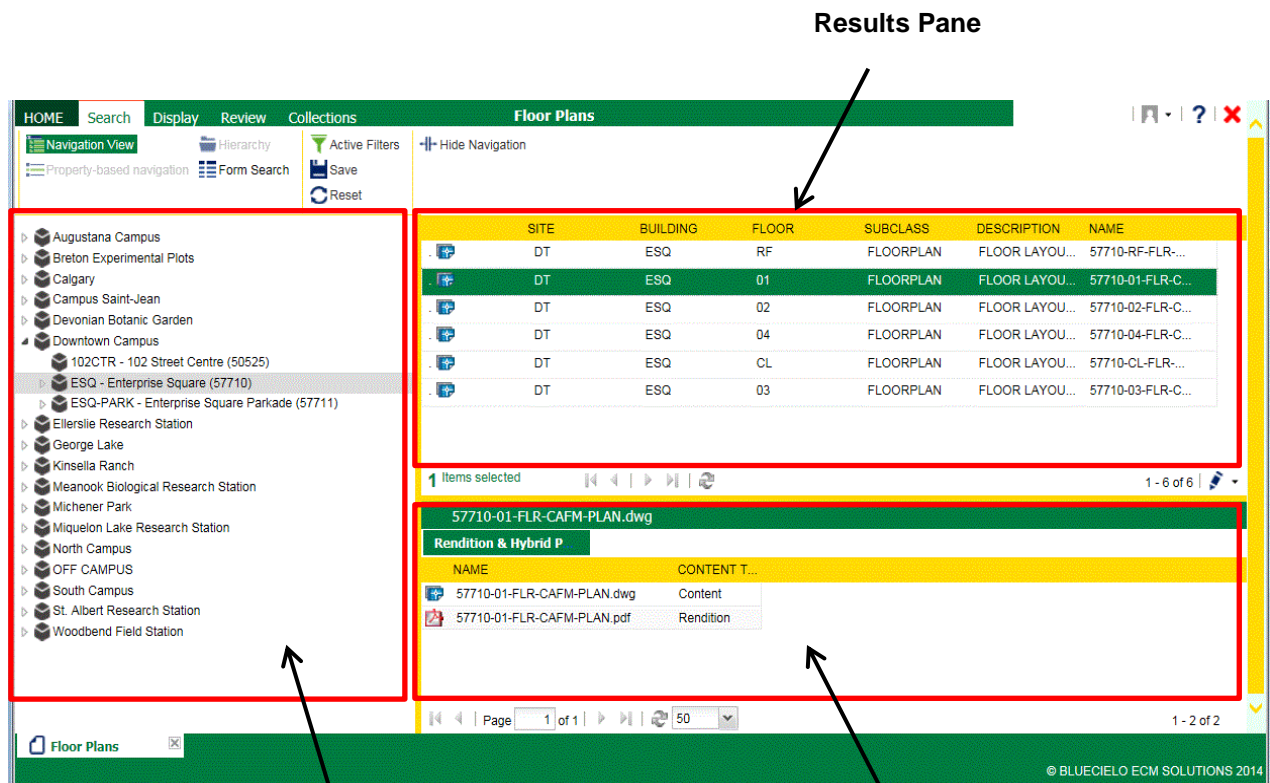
Results Pane

HOME Search Display Review Collections
Floor Plans

Navigation View
Property-based navigation
Hierarchy
Form Search
Active Filters
Save
Reset
Hide Navigation

Augustana Campus
Breton Experimental Plots
Calgary
Campus Saint-Jean
Devonian Botanic Garden
Downtown Campus
102CTR - 102 Street Centre (50525)
ESQ - Enterprise Square (57710)
ESQ-PARK - Enterprise Square Parkade (57711)
Ellerslie Research Station
George Lake
Kinsella Ranch
Meanook Biological Research Station
Michener Park
Miquelon Lake Research Station
North Campus
OFF CAMPUS
South Campus
St. Albert Research Station
Woodbend Field Station

| SITE | BUILDING | FLOOR | SUBCLASS | DESCRIPTION | NAME |
|---|---|---|---|---|---|
| DT | ESQ | RF | FLOORPLAN | FLOOR LAYOU... | 57710-RF-FLR-... |
| DT | ESQ | 01 | FLOORPLAN | FLOOR LAYOU... | 57710-01-FLR-C... |
| DT | ESQ | 02 | FLOORPLAN | FLOOR LAYOU... | 57710-02-FLR-C... |
| DT | ESQ | 04 | FLOORPLAN | FLOOR LAYOU... | 57710-04-FLR-C... |
| DT | ESQ | CL | FLOORPLAN | FLOOR LAYOU... | 57710-CL-FLR-... |
| DT | ESQ | 03 | FLOORPLAN | FLOOR LAYOU... | 57710-03-FLR-C... |

1 Items selected
1 - 6 of 6

57710-01-FLR-CAFM-PLAN.dwg
Rendition & Hybrid P

| NAME | CONTENT T... |
|---|---|
| 57710-01-FLR-CAFM-PLAN.dwg | Content |
| 57710-01-FLR-CAFM-PLAN.pdf | Rendition |

Page 1 of 1 50
1 - 2 of 2

Floor Plans
© BLUECIELO ECM SOLUTIONS 2014